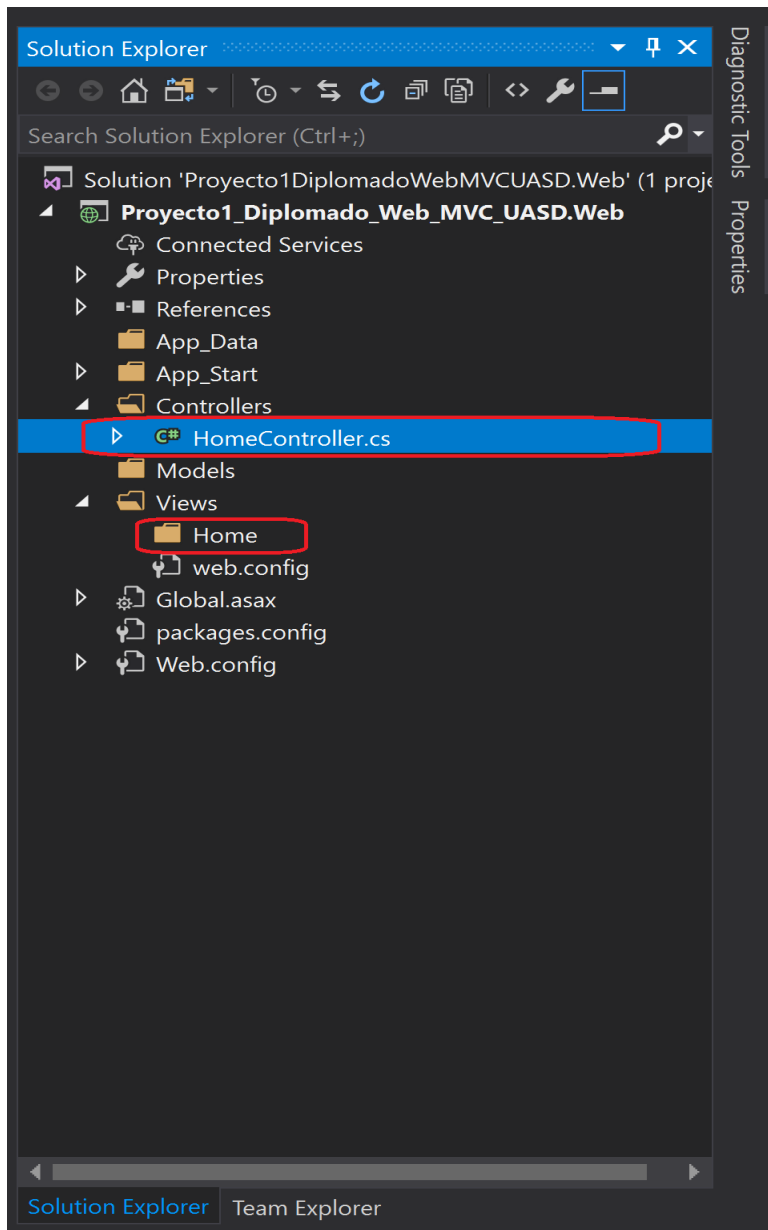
Solution Explorer

Search Solution Explorer (Ctrl+;)

Solution 'Proyecto1DiplomadoWebMVCUASD.Web' (1 proje

Proyecto1_Diplomado_Web_MVC_UASD.Web

Connected Services

Properties

References

App_Data

App_Start

Controllers

HomeController.cs

Models

Views

Home

web.config

Global.asax

packages.config

Web.config

Solution Explorer

Team Explorer

Diagnostic Tools

Properties